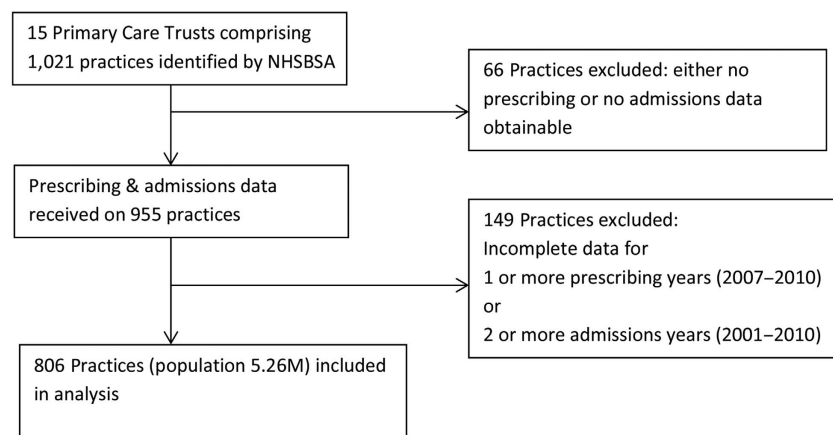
15 Primary Care Trusts comprising 1,021 practices identified by NHSBSA

66 Practices excluded: either no prescribing or no admissions data obtainable

Prescribing & admissions data received on 955 practices

149 Practices excluded:
Incomplete data for
1 or more prescribing years (2007–2010)
or
2 or more admissions years (2001–2010)

806 Practices (population 5.26M) included in analysis